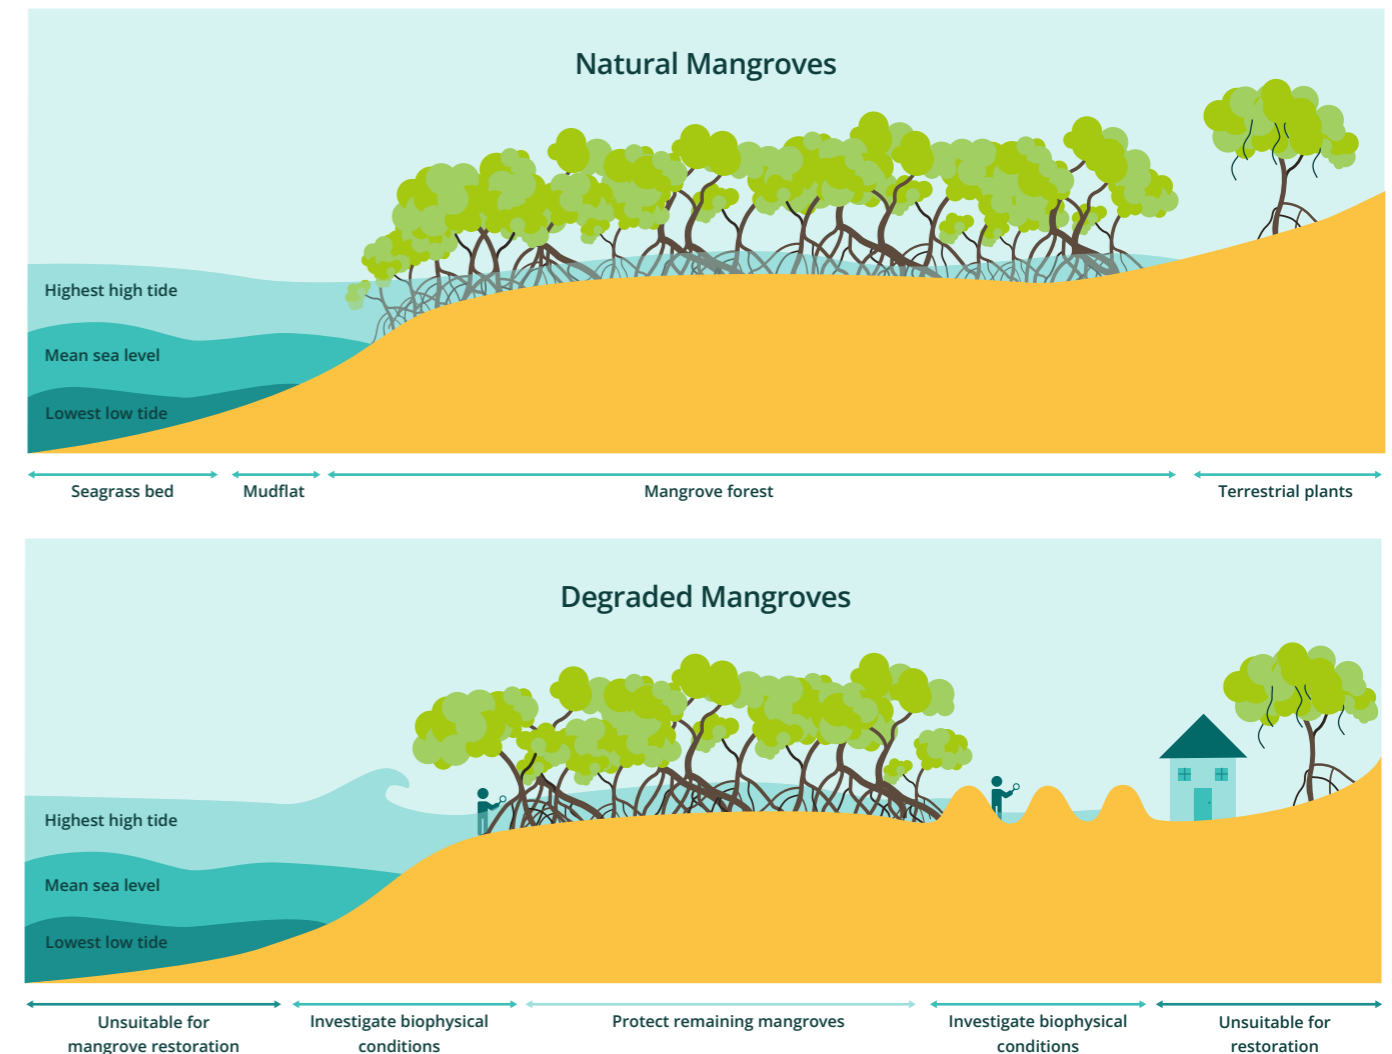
Natural Mangroves

Highest high tide

Mean sea level

Lowest low tide

Seagrass bed

Mudflat

Mangrove forest

Terrestrial plants

Degraded Mangroves

Highest high tide

Mean sea level

Lowest low tide

Unsuitable for mangrove restoration

Investigate biophysical conditions

Protect remaining mangroves

Investigate biophysical conditions

Unsuitable for restoration